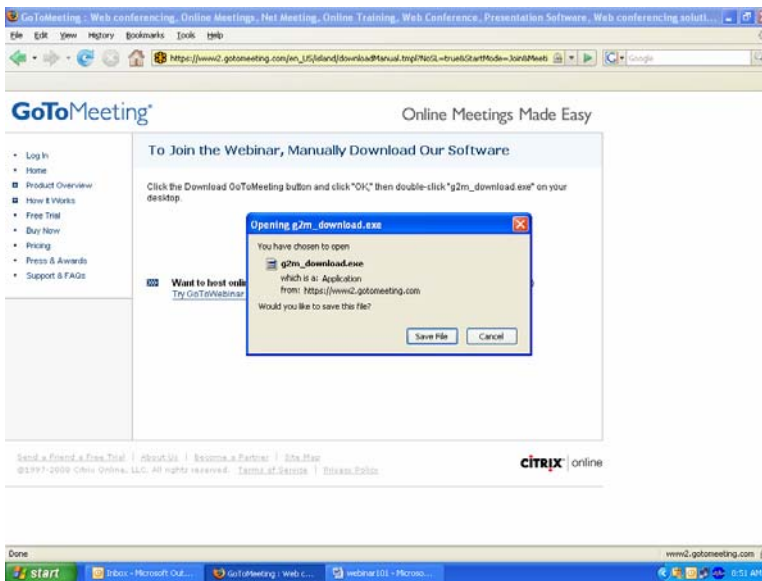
GoToMeeting : Web conferencing, Online Meetings, Net Meeting, Online Training, Web Conference, Presentation Software, Web conferencing soluti...

File Edit View History Bookmarks Tools Help

https://www2.gotomeeting.com/en_US/island/downloadManual.tmpl?NoSL=true&StartMode=Join&Meeti

Google

GoToMeeting®

Online Meetings Made Easy

• Log In
• Home
• Product Overview
• How It Works
• Free Trial
• Buy Now
• Pricing
• Press & Awards
• Support & FAQs

To Join the Webinar, Manually Download Our Software

Click the Download GoToMeeting button and click "OK," then double-click "g2m_download.exe" on your desktop.

Want to host onli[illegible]
Try GoToWebinar

Opening g2m_download.exe

You have chosen to open

g2m_download.exe

which is a: Application
from: https://www2.gotomeeting.com

Would you like to save this file?

Save File Cancel

Send a Friend a Free Trial | About Us | Become a Partner | Site Map
©1997-2009 Citrix Online, LLC. All rights reserved. Terms of Service | Privacy Policy

CiTRiX® online

Done

www2.gotomeeting.com

start

Inbox - Microsoft Out...

GoToMeeting : Web c...

webinar101 - Microso...

8:51 AM